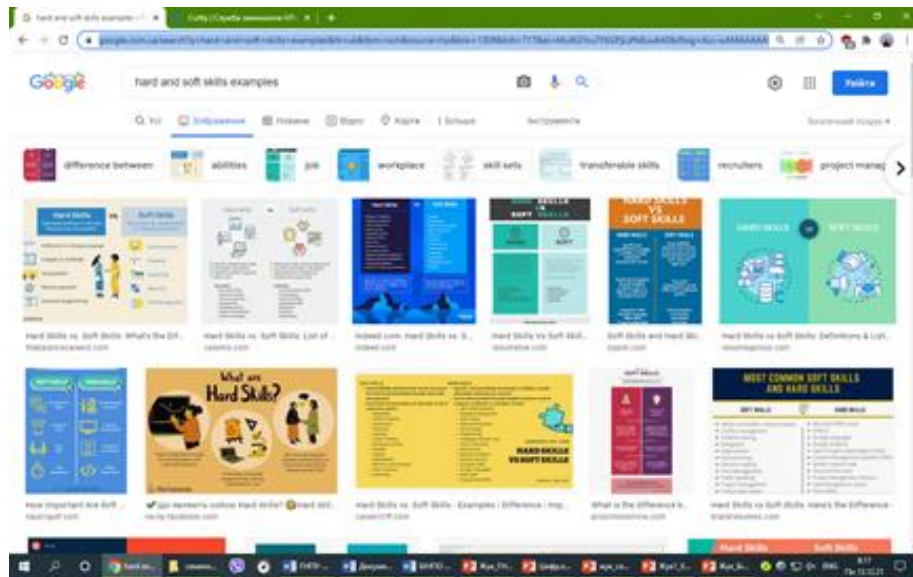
hard and soft skills examples

Google

hard and soft skills examples

Знайти

Усі Зображення Новини Відео Карти Більше Інструменти

difference between abilities job workplace skill sets transferable skills recruiters project manag

Hard Skills vs. Soft Skills: What's the Dif...

Hard Skills vs. Soft Skills: List of ...

Indeed.com: Hard Skills vs. S...

Hard Skills Vs Soft Skill...

Soft Skills and Hard Ski...

Hard Skills vs Soft Skills: Definitions & List...

HARD SKILLS VS SOFT SKILLS

HARD SKILLS SOFT SKILLS

How Important Are Soft ...

What are Hard Skills?

Що являють собою hard skills? Hard ski...

Hard Skills vs. Soft Skills : Examples | Difference | Imp...

What is the Difference b...

MOST COMMON SOFT SKILLS AND HARD SKILLS

SOFT SKILLS HARD SKILLS

Hard Skills vs. Soft Skills: Here's the Difference -

HARD SKILLS VS SOFT SKILLS

Hard Skills Soft Skills